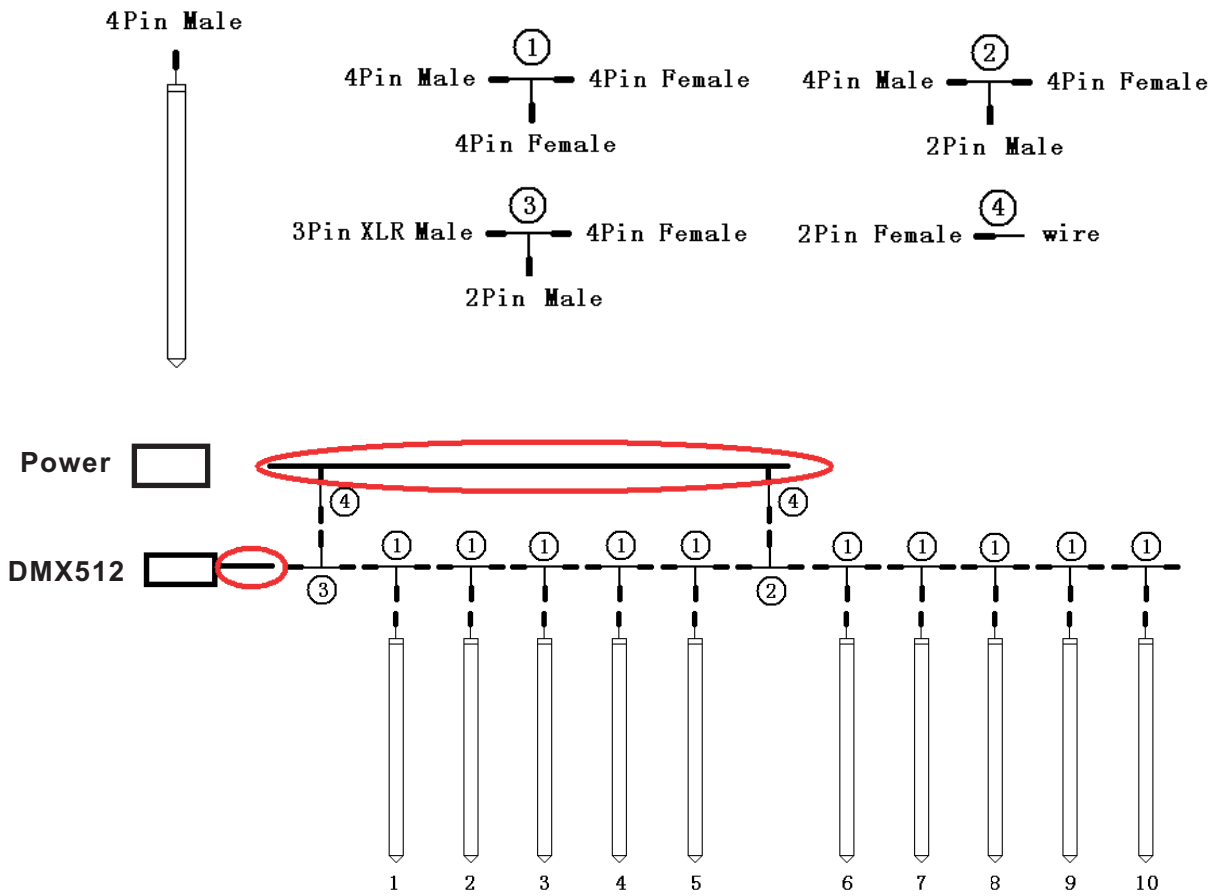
4Pin Male

①
4Pin Male 4Pin Female
4Pin Female

②
4Pin Male 4Pin Female
2Pin Male

③
3Pin XLR Male 4Pin Female
2Pin Male

④
2Pin Female wire

Power

DMX512

④ ④

③ ① ① ① ① ① ② ① ① ① ① ①

1 2 3 4 5 6 7 8 9 10